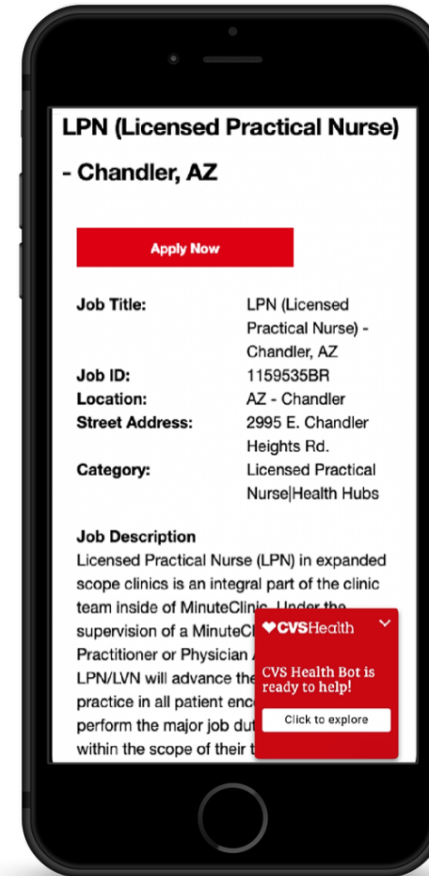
LPN (Licensed Practical Nurse) - Chandler, AZ

Apply Now

| Job Title: | LPN (Licensed Practical Nurse) - Chandler, AZ |
|---|---|
| Job ID: | 1159535BR |
| Location: | AZ - Chandler |
| Street Address: | 2995 E. Chandler Heights Rd. |
| Category: | Licensed Practical Nurse\|Health Hubs |

Job Description
Licensed Practical Nurse (LPN) in expanded scope clinics is an integral part of the clinic team inside of MinuteClinic. Under the supervision of a MinuteCl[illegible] Practitioner or Physician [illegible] LPN/LVN will advance the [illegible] practice in all patient enc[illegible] perform the major job du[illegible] within the scope of their t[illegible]

CVSHealth

CVS Health Bot is ready to help!

Click to explore